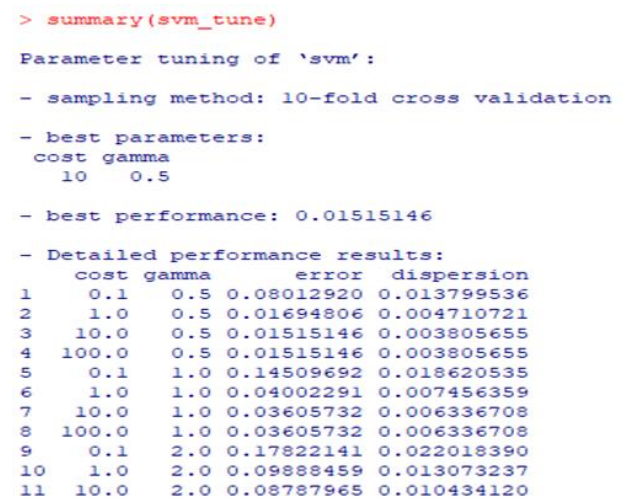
> summary(svm_tune)

Parameter tuning of 'svm':

- sampling method: 10-fold cross validation

- best parameters:
 cost gamma
   10   0.5

- best performance: 0.01515146

- Detailed performance results:

|    | cost  | gamma | error      | dispersion  |
|----|-------|-------|------------|-------------|
| 1  | 0.1   | 0.5   | 0.08012920 | 0.013799536 |
| 2  | 1.0   | 0.5   | 0.01694806 | 0.004710721 |
| 3  | 10.0  | 0.5   | 0.01515146 | 0.003805655 |
| 4  | 100.0 | 0.5   | 0.01515146 | 0.003805655 |
| 5  | 0.1   | 1.0   | 0.14509692 | 0.018620535 |
| 6  | 1.0   | 1.0   | 0.04002291 | 0.007456359 |
| 7  | 10.0  | 1.0   | 0.03605732 | 0.006336708 |
| 8  | 100.0 | 1.0   | 0.03605732 | 0.006336708 |
| 9  | 0.1   | 2.0   | 0.17822141 | 0.022018390 |
| 10 | 1.0   | 2.0   | 0.09888459 | 0.013073237 |
| 11 | 10.0  | 2.0   | 0.08787965 | 0.010434120 |